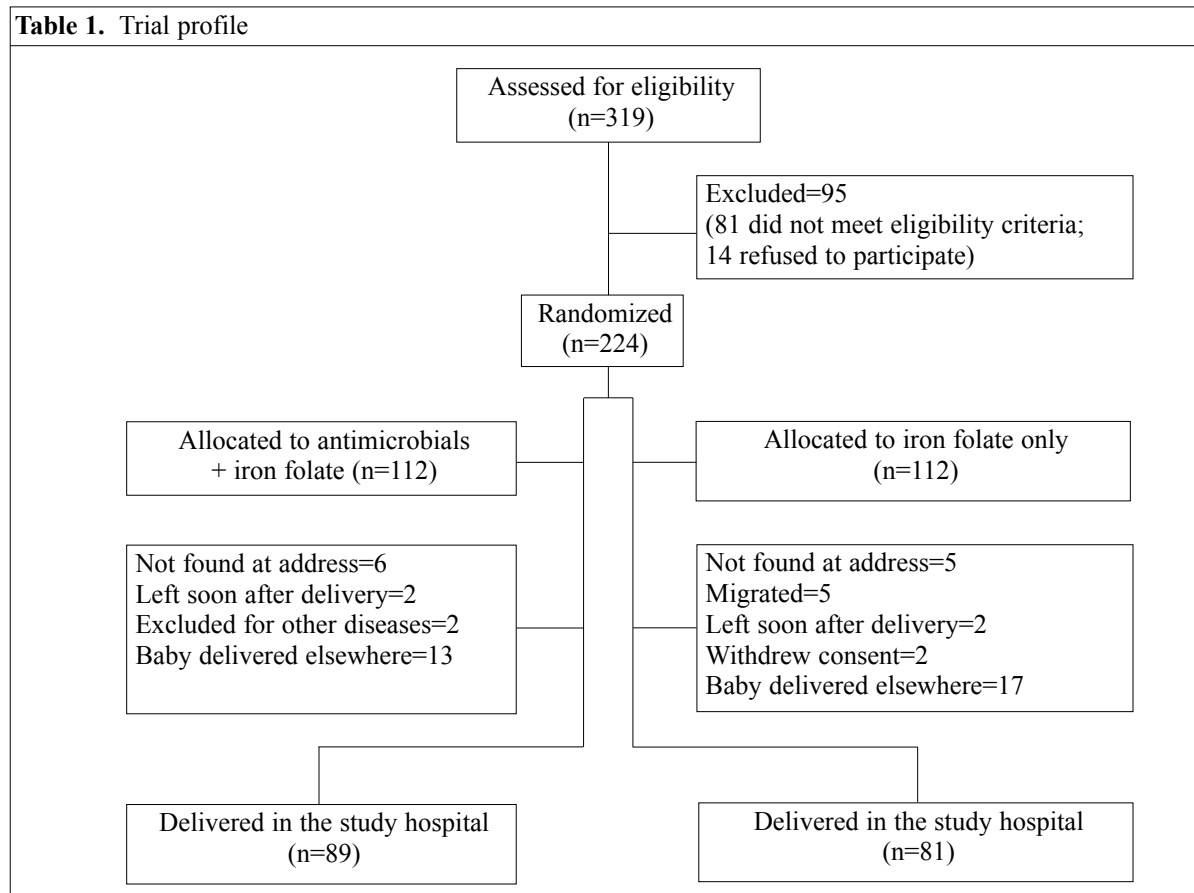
**Table 1.** Trial profile

Assessed for eligibility (n=319)

Excluded=95 (81 did not meet eligibility criteria; 14 refused to participate)

Randomized (n=224)

Allocated to antimicrobials + iron folate (n=112)

Allocated to iron folate only (n=112)

Not found at address=6
Left soon after delivery=2
Excluded for other diseases=2
Baby delivered elsewhere=13

Not found at address=5
Migrated=5
Left soon after delivery=2
Withdrew consent=2
Baby delivered elsewhere=17

Delivered in the study hospital (n=89)

Delivered in the study hospital (n=81)